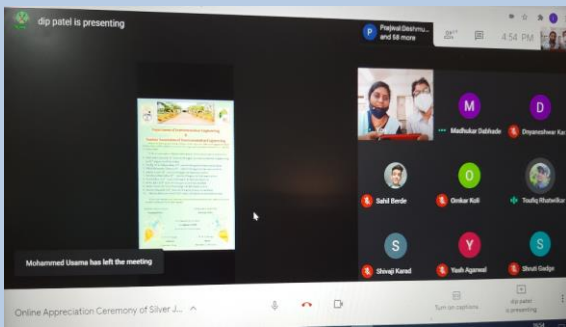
dip patel is presenting

Prajwal Deshmu... and 56 more

4:54 PM

M
Madhukar Dabhade

D
Dnyaneshwar Ka

Sahil Berde

O
Omkar Koli

Toufiq Rhatwilkar

S
Shivaji Karad

Y
Yash Agarwal

S
Shruti Gadge

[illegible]

Mohammed Usama has left the meeting

Online Appreciation Ceremony of Silver J...

Turn on captions

dip patel is presenting